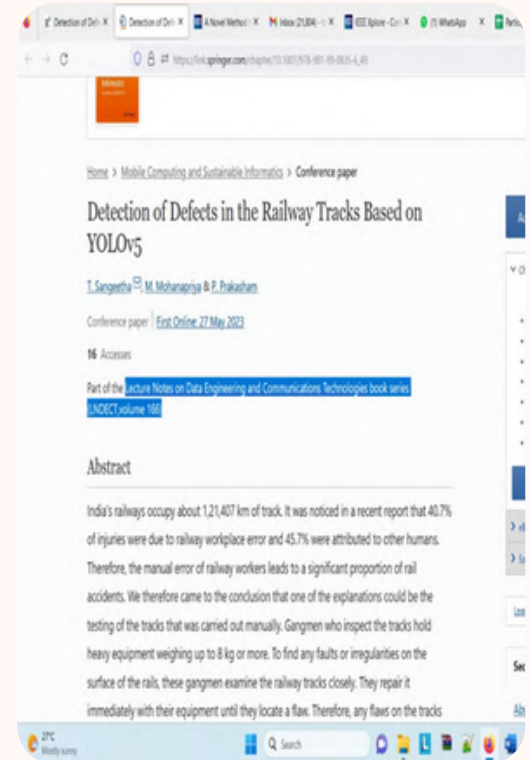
Detection of Def ×   Detection of Def ×   A Novel Method ×   Inbox (21,804) ×   IEEE Xplore - Con ×   (1) WhatsApp ×

https://link.springer.com/chapter/10.1007/978-981-99-0835-6_49

Home > Mobile Computing and Sustainable Informatics > Conference paper

Detection of Defects in the Railway Tracks Based on YOLOv5

T. Sangeetha, M. Mohanapriya & P. Prakasham

Conference paper | First Online: 27 May 2023

16 Accesses

Part of the Lecture Notes on Data Engineering and Communications Technologies book series (LNDECT, volume 166)

Abstract

India's railways occupy about 1,21,407 km of track. It was noticed in a recent report that 40.7% of injuries were due to railway workplace error and 45.7% were attributed to other humans. Therefore, the manual error of railway workers leads to a significant proportion of rail accidents. We therefore came to the conclusion that one of the explanations could be the testing of the tracks that was carried out manually. Gangmen who inspect the tracks hold heavy equipment weighing up to 8 kg or more. To find any faults or irregularities on the surface of the rails, these gangmen examine the railway tracks closely. They repair it immediately with their equipment until they locate a flaw. Therefore, any flaws on the tracks

27°C
Mostly sunny

Search